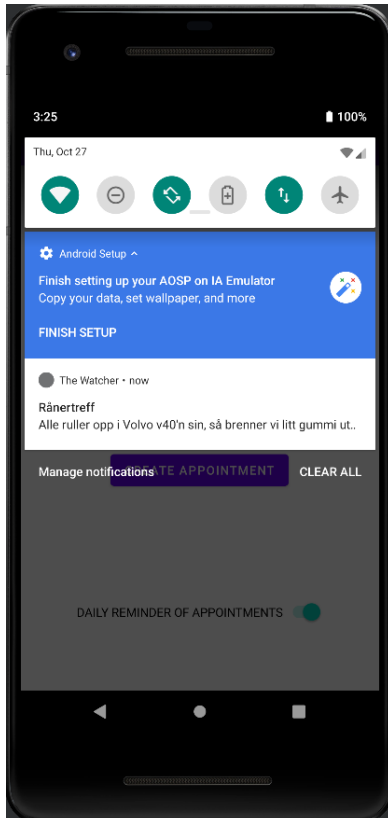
3:25
100%
Thu, Oct 27

Android Setup ^
Finish setting up your AOSP on IA Emulator
Copy your data, set wallpaper, and more
FINISH SETUP

The Watcher • now
Rånertreff
Alle ruller opp i Volvo v40'n sin, så brenner vi litt gummi ut..

Manage notifications
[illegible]ATE APPOINTMENT
CLEAR ALL

DAILY REMINDER OF APPOINTMENTS